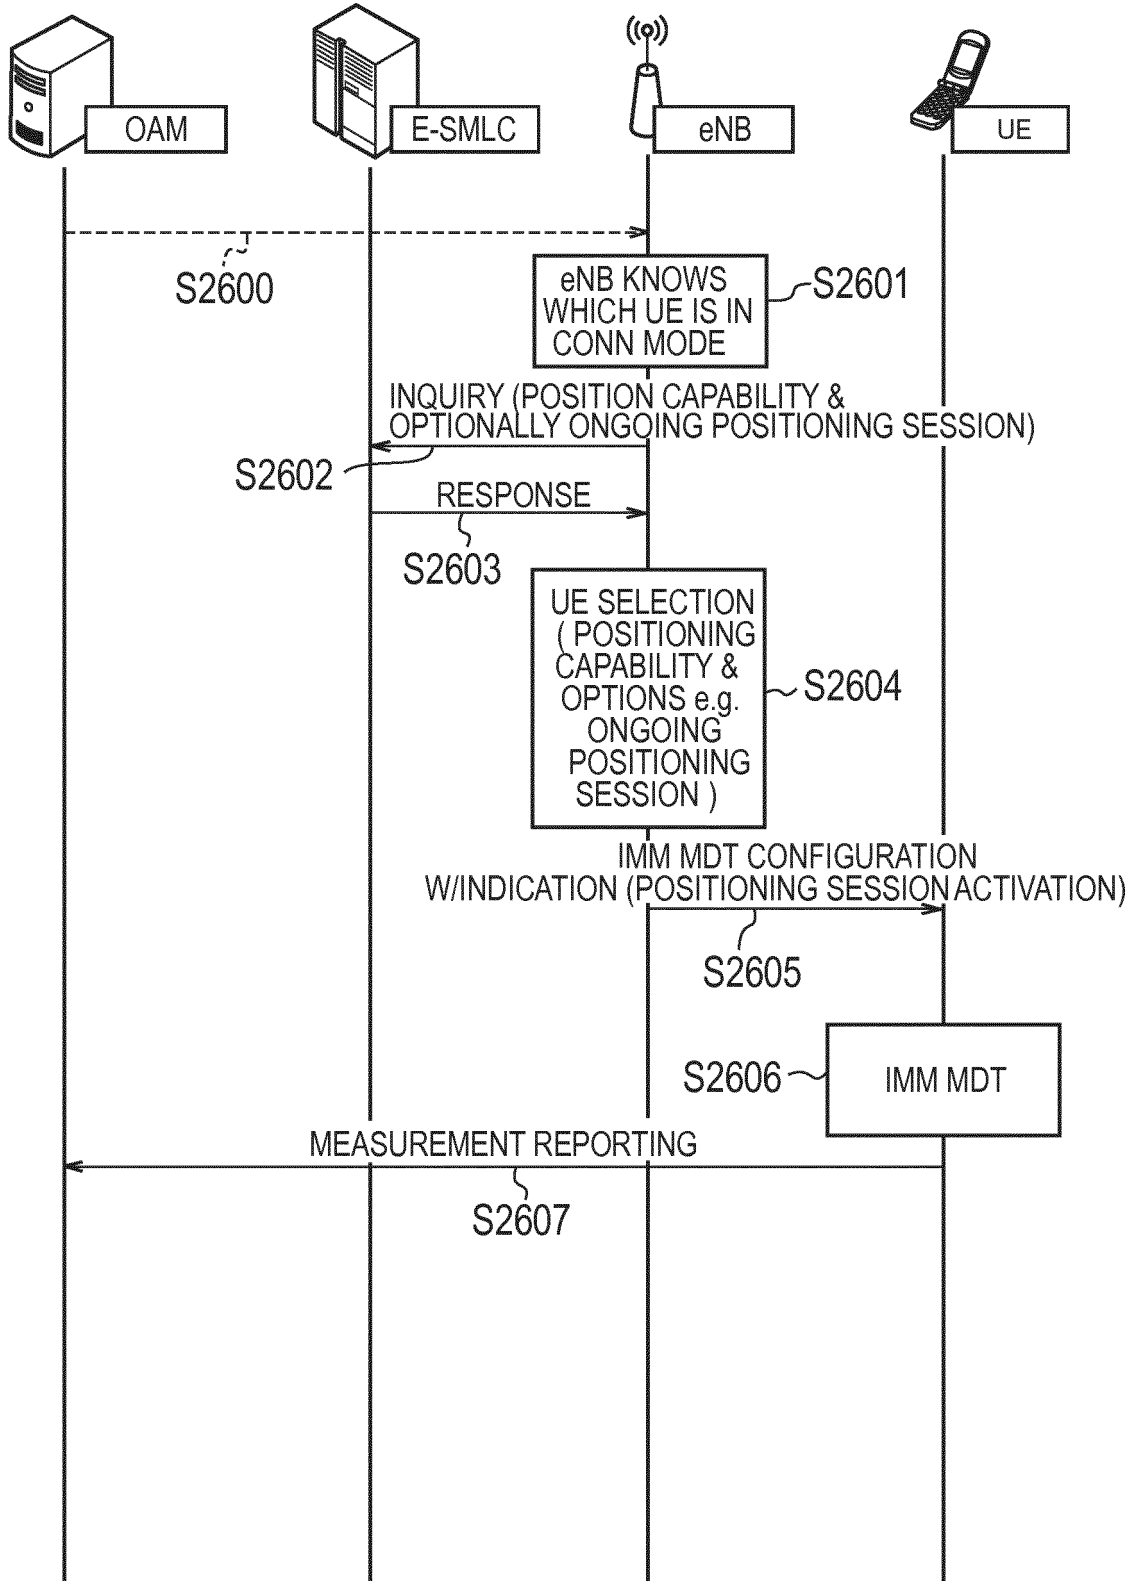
OAM

E-SMLC

eNB

UE

S2600

eNB KNOWS WHICH UE IS IN CONN MODE

S2601

INQUIRY (POSITION CAPABILITY & OPTIONALLY ONGOING POSITIONING SESSION)

S2602

RESPONSE

S2603

UE SELECTION ( POSITIONING CAPABILITY & OPTIONS e.g. ONGOING POSITIONING SESSION )

S2604

IMM MDT CONFIGURATION W/INDICATION (POSITIONING SESSION ACTIVATION)

S2605

S2606

IMM MDT

MEASUREMENT REPORTING

S2607